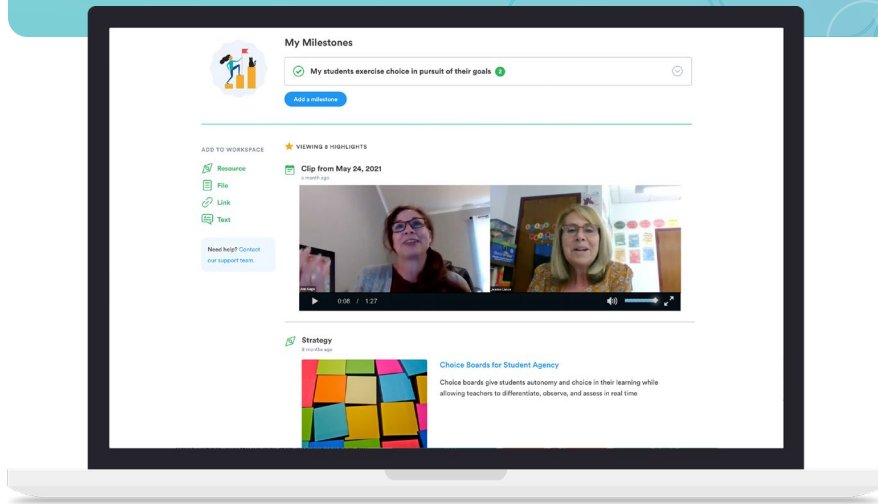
My Milestones

My students exercise choice in pursuit of their goals 2

Add a milestone

ADD TO WORKSPACE

Resource

File

Link

Text

Need help? Contact our support team.

VIEWING 8 HIGHLIGHTS

Clip from May 24, 2021

a month ago

0:08 / 1:27

Strategy

8 months ago

Choice Boards for Student Agency

Choice boards give students autonomy and choice in their learning while allowing teachers to differentiate, observe, and assess in real time